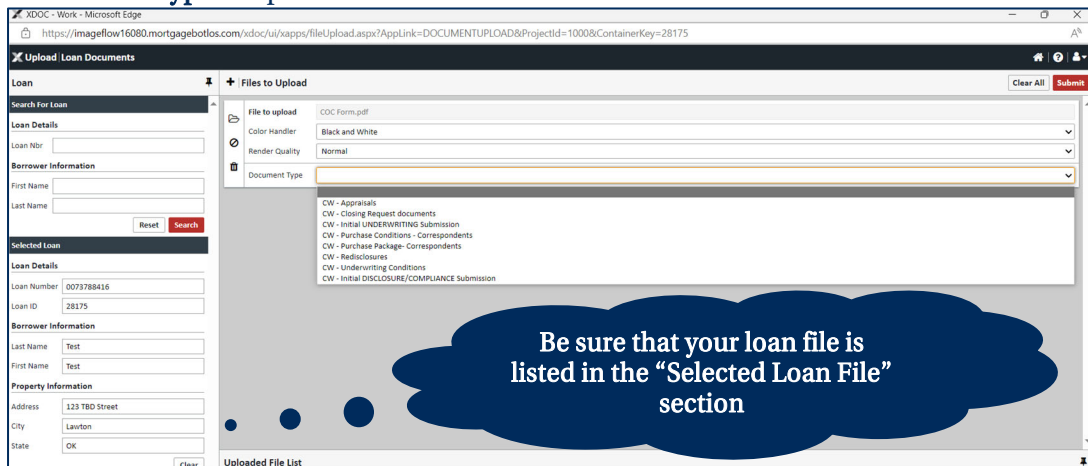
XDOC - Work - Microsoft Edge

https://imageflow16080.mortgagebotlos.com/xdoc/ui/xapps/fileUpload.aspx?AppLink=DOCUMENTUPLOAD&ProjectId=1000&ContainerKey=28175

Upload | Loan Documents

Loan

Search For Loan

Loan Details

Loan Nbr

Borrower Information

First Name

Last Name

Reset Search

Selected Loan

Loan Details

Loan Number 0073788416

Loan ID 28175

Borrower Information

Last Name Test

First Name Test

Property Information

Address 123 TBD Street

City Lawton

State OK

Clear

Files to Upload

Clear All Submit

File to upload COC Form.pdf

Color Handler Black and White

Render Quality Normal

Document Type

CW - Appraisals
CW - Closing Request documents
CW - Initial UNDERWRITING Submission
CW - Purchase Conditions - Correspondents
CW - Purchase Package- Correspondents
CW - Redisclosures
CW - Underwriting Conditions
CW - Initial DISCLOSURE/COMPLIANCE Submission

Be sure that your loan file is listed in the "Selected Loan File" section

Uploaded File List